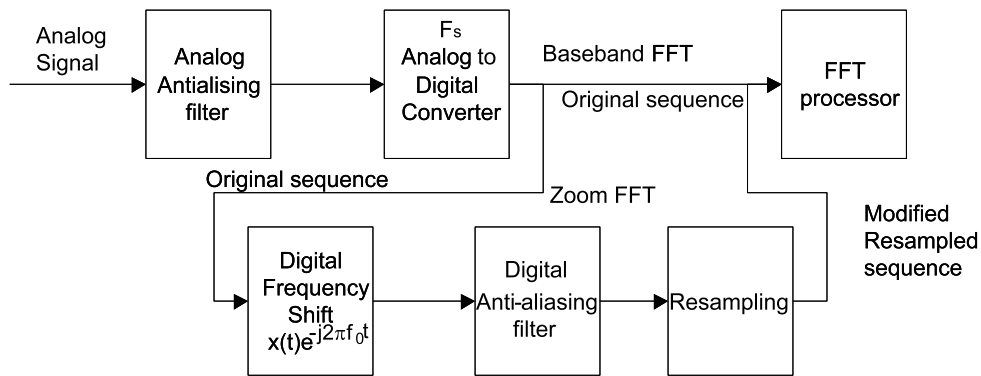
Analog Signal

Analog Antialising filter

$F_s$
Analog to Digital Converter

Baseband FFT

Original sequence

FFT processor

Original sequence

Zoom FFT

Modified Resampled sequence

Digital Frequency Shift $x(t)e^{-j2\pi f_0 t}$

Digital Anti-aliasing filter

Resampling